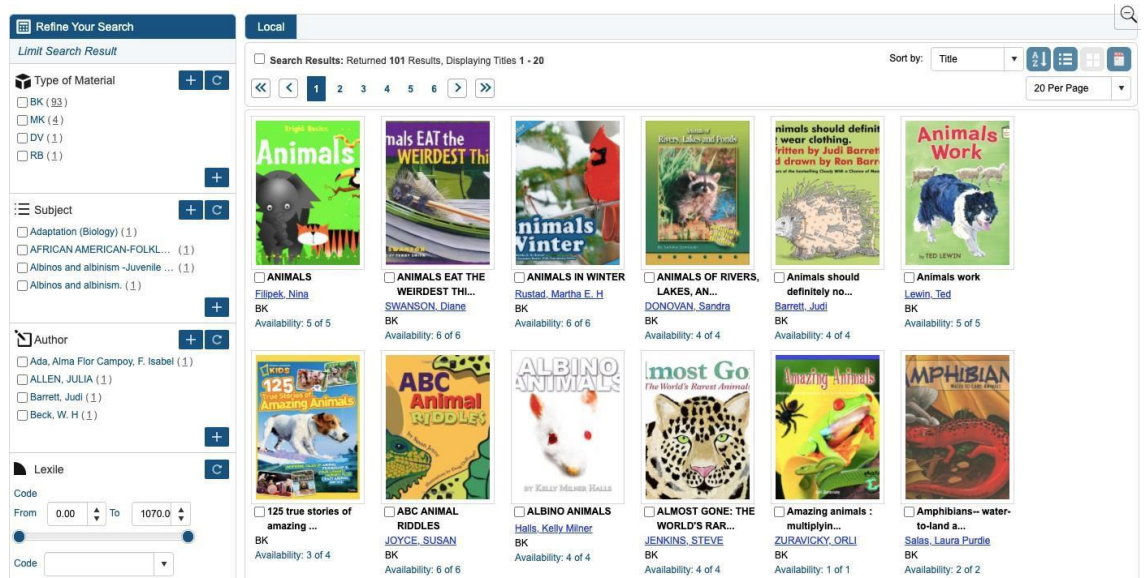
Refine Your Search

Limit Search Result

Type of Material

BK (93)
MK (4)
DV (1)
RB (1)

Subject

Adaptation (Biology) (1)
AFRICAN AMERICAN-FOLKL... (1)
Albinos and albinism -Juvenile ... (1)
Albinos and albinism. (1)

Author

Ada, Alma Flor Campoy, F. Isabel (1)
ALLEN, JULIA (1)
Barrett, Judi (1)
Beck, W. H (1)

Lexile

Code
From 0.00 To 1070.0

Code

Local

Search Results: Returned 101 Results, Displaying Titles 1 - 20

Sort by: Title

20 Per Page

1 2 3 4 5 6

Animals

ANIMALS
Filipek, Nina
BK
Availability: 5 of 5

mals EAT the WEIRDEST Thi

ANIMALS EAT THE WEIRDEST THI...
SWANSON, Diane
BK
Availability: 6 of 6

nimals Winter

ANIMALS IN WINTER
Rustad, Martha E. H
BK
Availability: 6 of 6

Rivers, Lakes and Ponds

ANIMALS OF RIVERS, LAKES, AN...
DONOVAN, Sandra
BK
Availability: 4 of 4

nimals should definit wear clothing. ritten by Judi Barret d drawn by Ron Barr

Animals should definitely no...
Barrett, Judi
BK
Availability: 4 of 4

Animals Work
BY TED LEWIN

Animals work
Lewin, Ted
BK
Availability: 5 of 5

KIDS 125 True Stories of Amazing Animals

125 true stories of amazing ...
BK
Availability: 3 of 4

ABC Animal Riddles

ABC ANIMAL RIDDLES
JOYCE, SUSAN
BK
Availability: 6 of 6

ALBINO ANIMALS
BY KELLY MILNER HALLS

ALBINO ANIMALS
Halls, Kelly Milner
BK
Availability: 4 of 4

lmost Go The World's Rarest Animal

ALMOST GONE: THE WORLD'S RAR...
JENKINS, STEVE
BK
Availability: 4 of 4

Amazing Animals

Amazing animals : multiplyin...
ZURAVICKY, ORLI
BK
Availability: 1 of 1

MPHIBIAN

Amphibians-- water-to-land a...
Salas, Laura Purdie
BK
Availability: 2 of 2